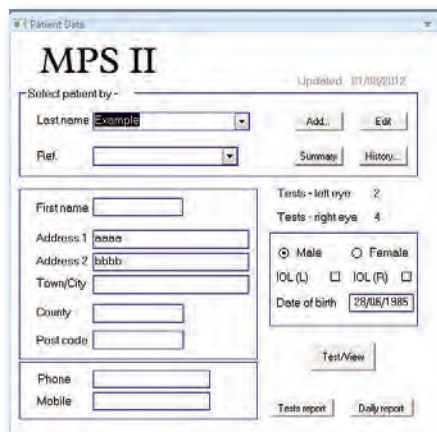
Patient Data

MPS II

Updated 01/08/2012

Select patient by -

Last name Example

Add...

Edit

Ref.

Summary

History...

First name

Address 1 aaaa

Address 2 bbbb

Town/City

County

Post code

Tests - left eye 2

Tests - right eye 4

Male

Female

IOL (L)

IOL (R)

Date of birth 28/06/1985

Test/View

Phone

Mobile

Tests report

Daily report